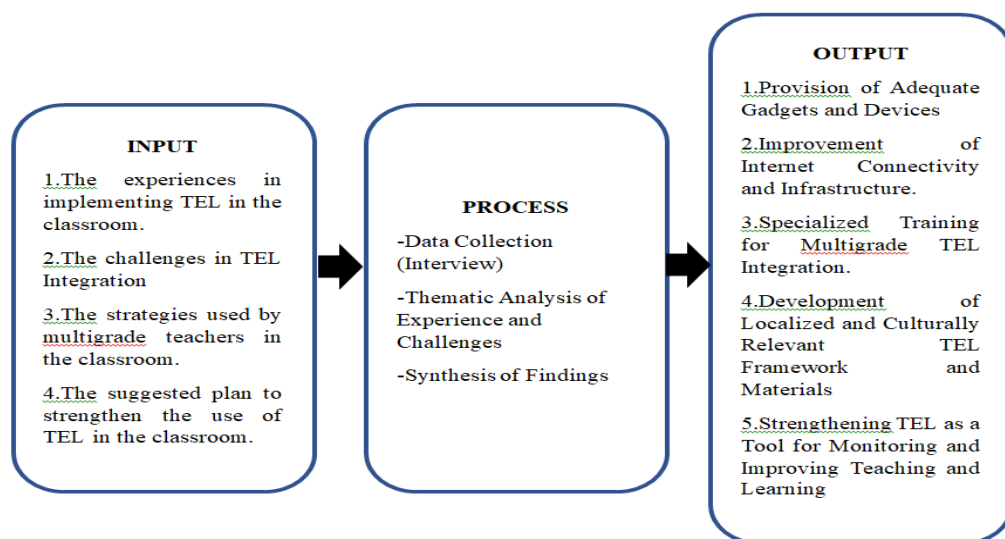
INPUT

1.The experiences in implementing TEL in the classroom.

2.The challenges in TEL Integration

3.The strategies used by multigrade teachers in the classroom.

4.The suggested plan to strengthen the use of TEL in the classroom.

PROCESS

-Data Collection (Interview)

-Thematic Analysis of Experience and Challenges

-Synthesis of Findings

OUTPUT

1.Provision of Adequate Gadgets and Devices

2.Improvement of Internet Connectivity and Infrastructure.

3.Specialized Training for Multigrade TEL Integration.

4.Development of Localized and Culturally Relevant TEL Framework and Materials

5.Strengthening TEL as a Tool for Monitoring and Improving Teaching and Learning